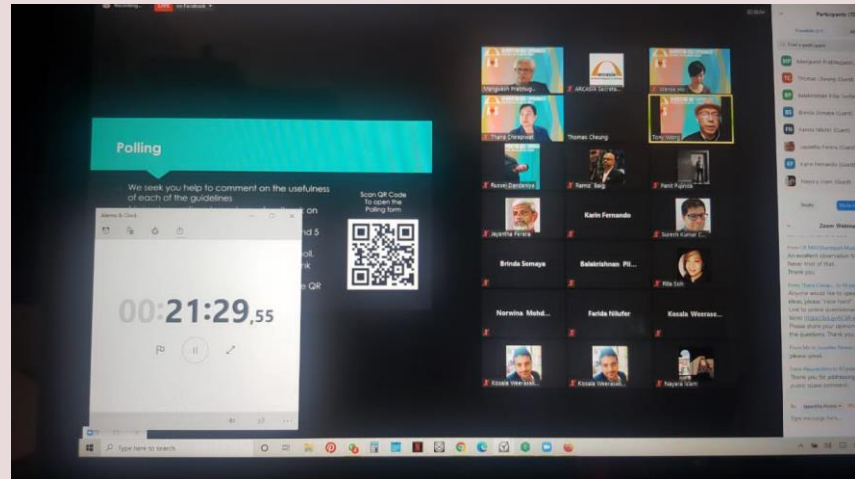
Recording... LIVE on Facebook

Polling

We seek you help to comment on the usefulness of each of the guidelines

Scan QR Code To open the Polling form

Alarms & Clock

00:21:29,55

Mangkuesh Prabhugr...
ARCASIA Secreta...
Thana Chirapiwat
Thomas Cheung
Tony Wong
Rezwi Dandenya
Ramiz Baig
Panit Pujinda
Jayantha Perera
Karin Fernando
Suresh Kumar C...
Brinda Somaya
Balakrishnan Pil...
Rita Soh
Norwina Mohd...
Farida Nilufer
Kosala Weerase...
Kosala Weerasek...
Kosala Weerasek...
Nayana Islam

Participants

Zoom Webinar

An excellent observation
Thank you.

Type here to search